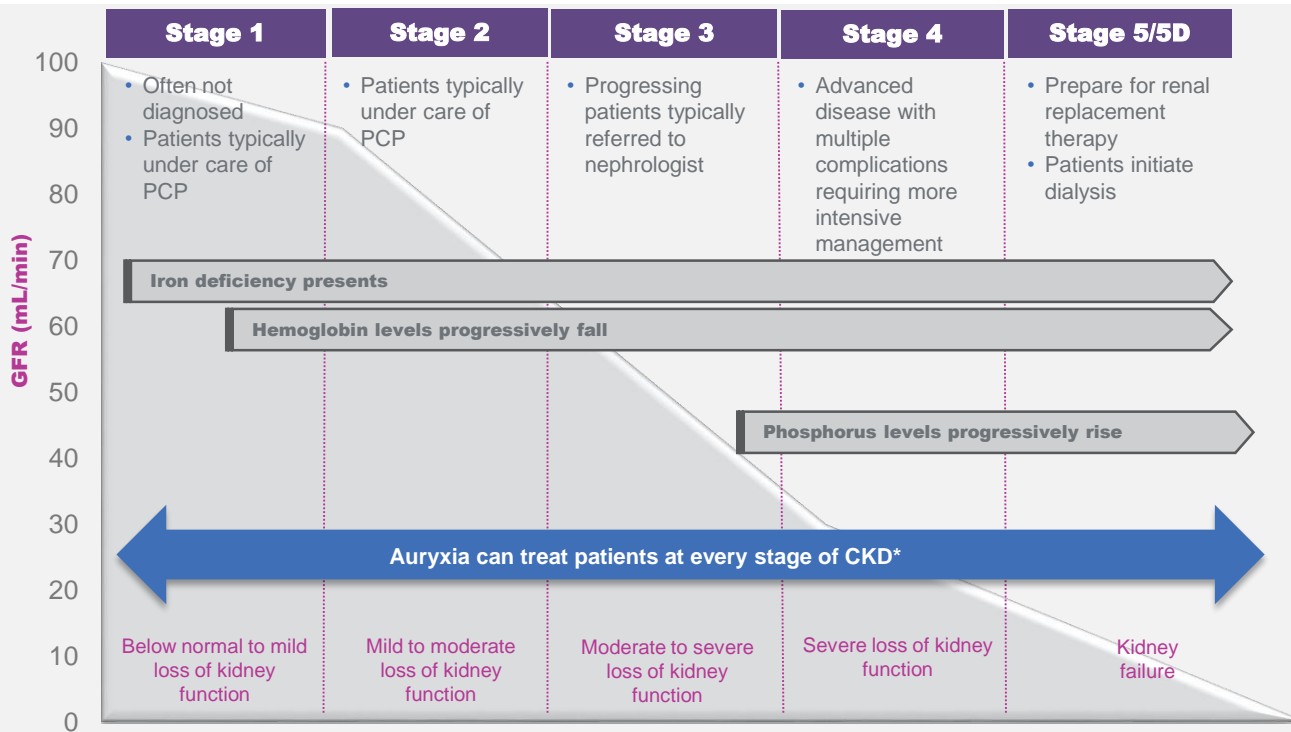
Stage 1
Stage 2
Stage 3
Stage 4
Stage 5/5D

100
90
80
70
60
50
40
30
20
10
0

GFR (mL/min)

• Often not diagnosed
• Patients typically under care of PCP

• Patients typically under care of PCP

• Progressing patients typically referred to nephrologist

• Advanced disease with multiple complications requiring more intensive management

• Prepare for renal replacement therapy
• Patients initiate dialysis

Iron deficiency presents

Hemoglobin levels progressively fall

Phosphorus levels progressively rise

Auryxia can treat patients at every stage of CKD*

Below normal to mild loss of kidney function

Mild to moderate loss of kidney function

Moderate to severe loss of kidney function

Severe loss of kidney function

Kidney failure